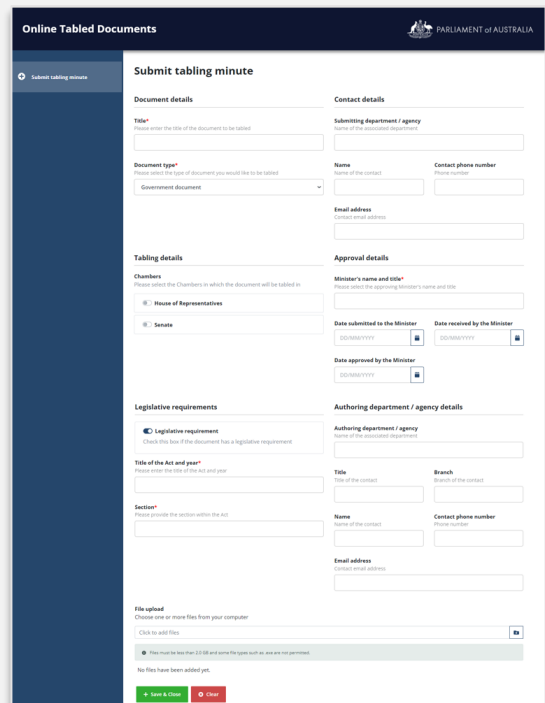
Online Tabled Documents

PARLIAMENT of AUSTRALIA

Submit tabling minute

Submit tabling minute

Document details

Title*
Please enter the title of the document to be tabled

Document type*
Please select the type of document you would like to be tabled

Government document

Contact details

Submitting department / agency
Name of the associated department

Name
Name of the contact

Contact phone number
Phone number

Email address
Contact email address

Tabling details

Chambers
Please select the Chambers in which the document will be tabled in

House of Representatives

Senate

Approval details

Minister's name and title*
Please select the approving Minister's name and title

Date submitted to the Minister
DD/MM/YYYY

Date received by the Minister
DD/MM/YYYY

Date approved by the Minister
DD/MM/YYYY

Legislative requirements

Legislative requirement
Check this box if the document has a legislative requirement

Title of the Act and year*
Please enter the title of the Act and year

Section*
Please provide the section within the Act

Authoring department / agency details

Authoring department / agency
Name of the associated department

Title
Title of the contact

Branch
Branch of the contact

Name
Name of the contact

Contact phone number
Phone number

Email address
Contact email address

File upload
Choose one or more files from your computer

Click to add files

Files must be less than 2.0 GB and some file types such as .exe are not permitted.

No files have been added yet.

+ Save & Close

Clear